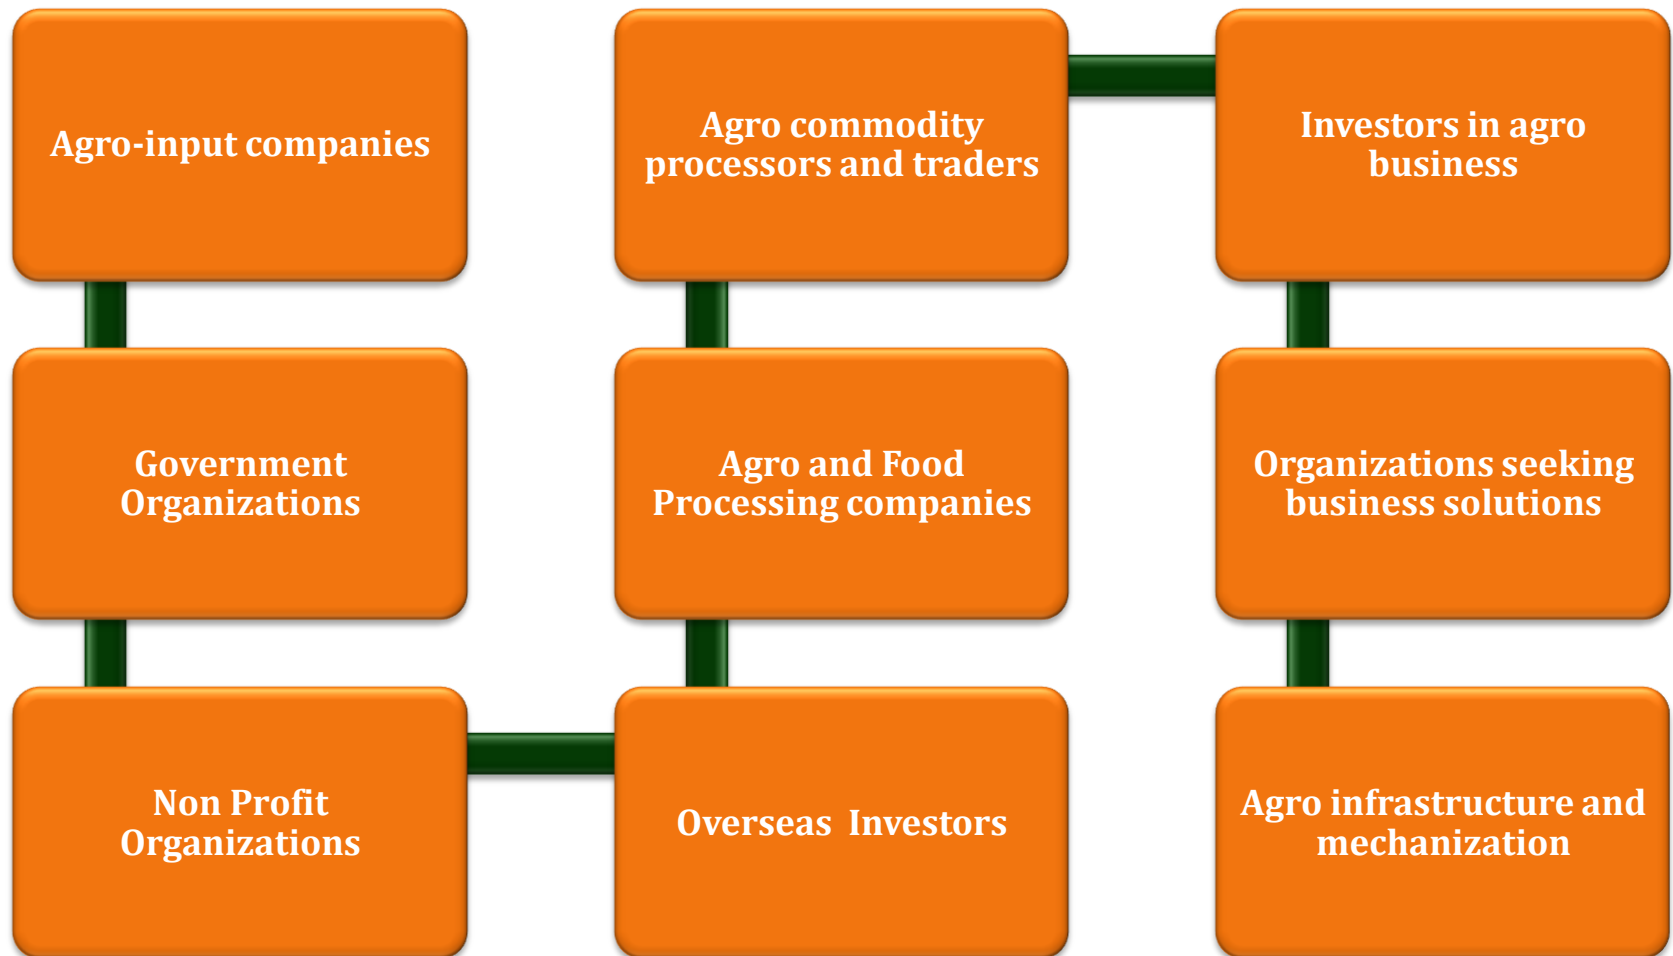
Agro-input companies

Government Organizations

Non Profit Organizations

Agro commodity processors and traders

Agro and Food Processing companies

Overseas Investors

Investors in agro business

Organizations seeking business solutions

Agro infrastructure and mechanization